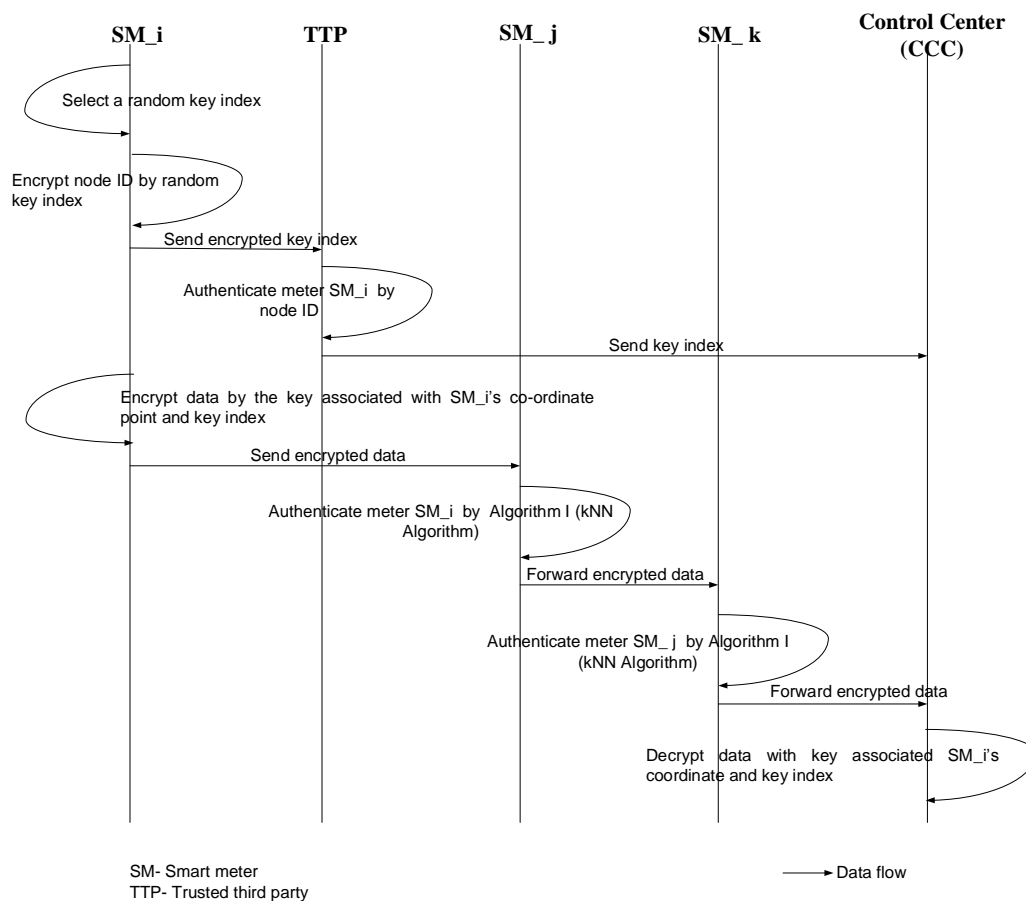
SM_i
TTP
SM_ j
SM_ k
Control Center (CCC)

Select a random key index

Encrypt node ID by random key index

Send encrypted key index

Authenticate meter SM_i by node ID

Send key index

Encrypt data by the key associated with SM_i's co-ordinate point and key index

Send encrypted data

Authenticate meter SM_i by Algorithm I (kNN Algorithm)

Forward encrypted data

Authenticate meter SM_ j by Algorithm I (kNN Algorithm)

Forward encrypted data

Decrypt data with key associated SM_i's coordinate and key index

SM- Smart meter
TTP- Trusted third party

Data flow